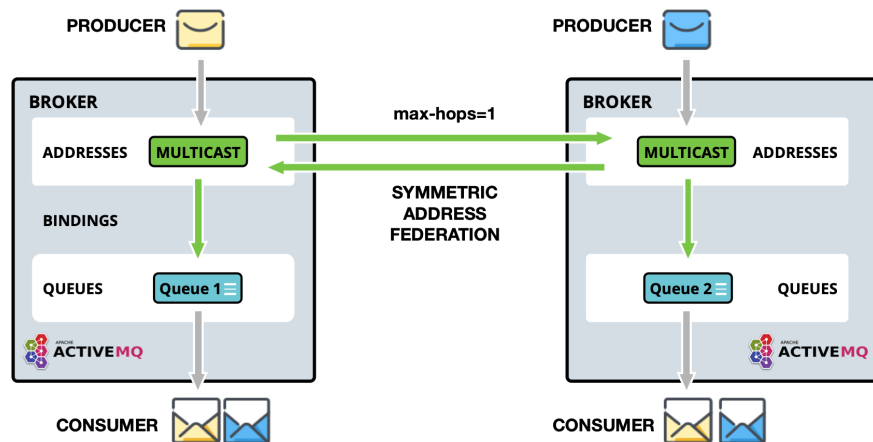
PRODUCER

BROKER

ADDRESSES MULTICAST

BINDINGS

QUEUES Queue 1

APACHE ACTIVEMQ

CONSUMER

max-hops=1

SYMMETRIC ADDRESS FEDERATION

PRODUCER

BROKER

MULTICAST ADDRESSES

Queue 2 QUEUES

APACHE ACTIVEMQ

CONSUMER